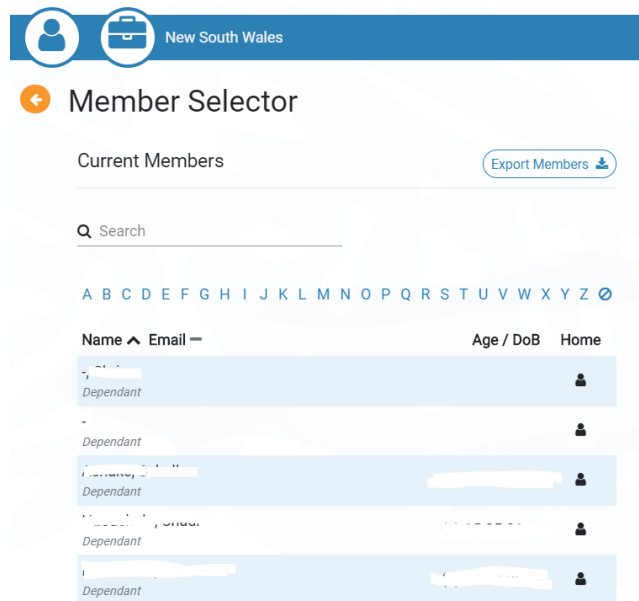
New South Wales

Member Selector

Current Members

Export Members

Search

A B C D E F G H I J K L M N O P Q R S T U V W X Y Z

| Name | Email | Age / DoB | Home |
|---|---|---|---|
| -, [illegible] Dependant | | | |
| - Dependant | | | |
| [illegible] Dependant | | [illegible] | |
| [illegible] Dependant | | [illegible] | |
| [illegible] Dependant | | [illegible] | |